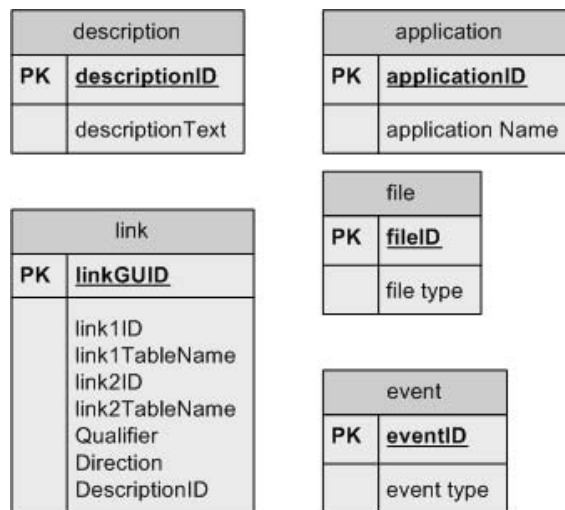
| description | |
|---|---|
| PK | descriptionID |
| | descriptionText |

| application | |
|---|---|
| PK | applicationID |
| | application Name |

| link | |
|---|---|
| PK | linkGUID |
| | link1ID<br>link1TableName<br>link2ID<br>link2TableName<br>Qualifier<br>Direction<br>DescriptionID |

| file | |
|---|---|
| PK | fileID |
| | file type |

| event | |
|---|---|
| PK | eventID |
| | event type |